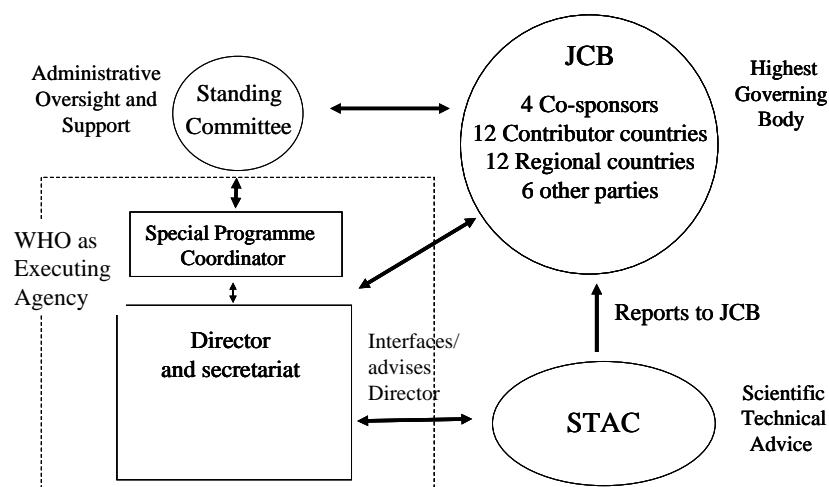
Administrative Oversight and Support

Standing Committee

JCB

4 Co-sponsors
12 Contributor countries
12 Regional countries
6 other parties

Highest Governing Body

WHO as Executing Agency

Special Programme Coordinator

Director and secretariat

Interfaces/ advises Director

Reports to JCB

STAC

Scientific Technical Advice